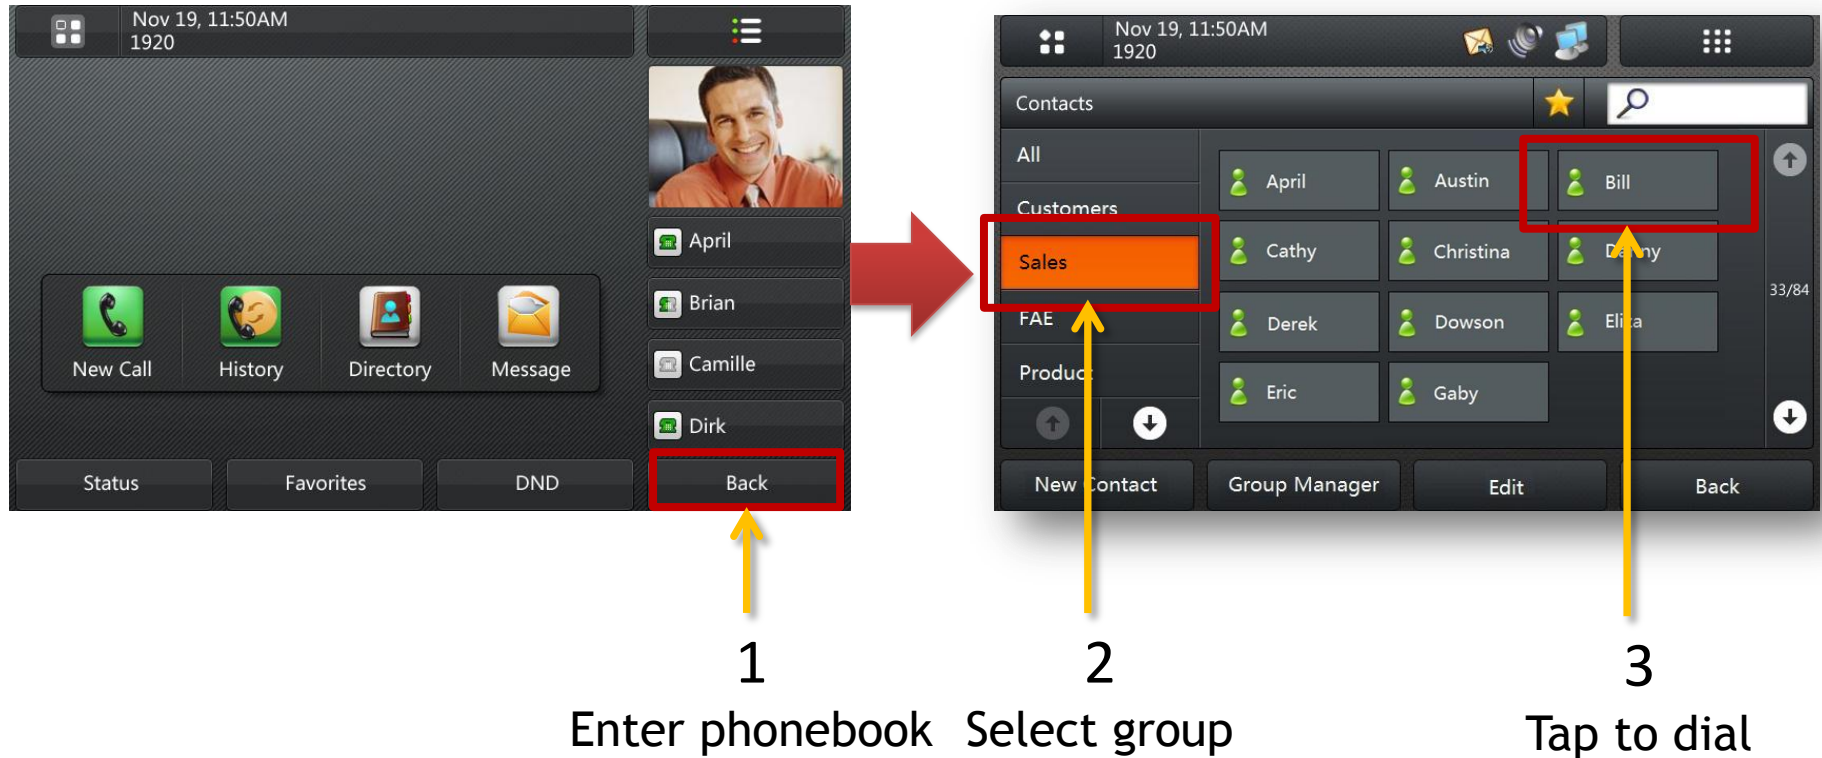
Nov 19, 11:50AM
1920

April
Brian
Camille
Dirk

New Call
History
Directory
Message

Status
Favorites
DND
Back

Nov 19, 11:50AM
1920

Contacts

All
Customers
Sales
FAE
Produc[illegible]

April
Austin
Bill
Cathy
Christina
D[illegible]ny
Derek
Dowson
Eli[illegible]a
Eric
Gaby

33/84

New Contact
Group Manager
Edit
Back

1
Enter phonebook

2
Select group

3
Tap to dial